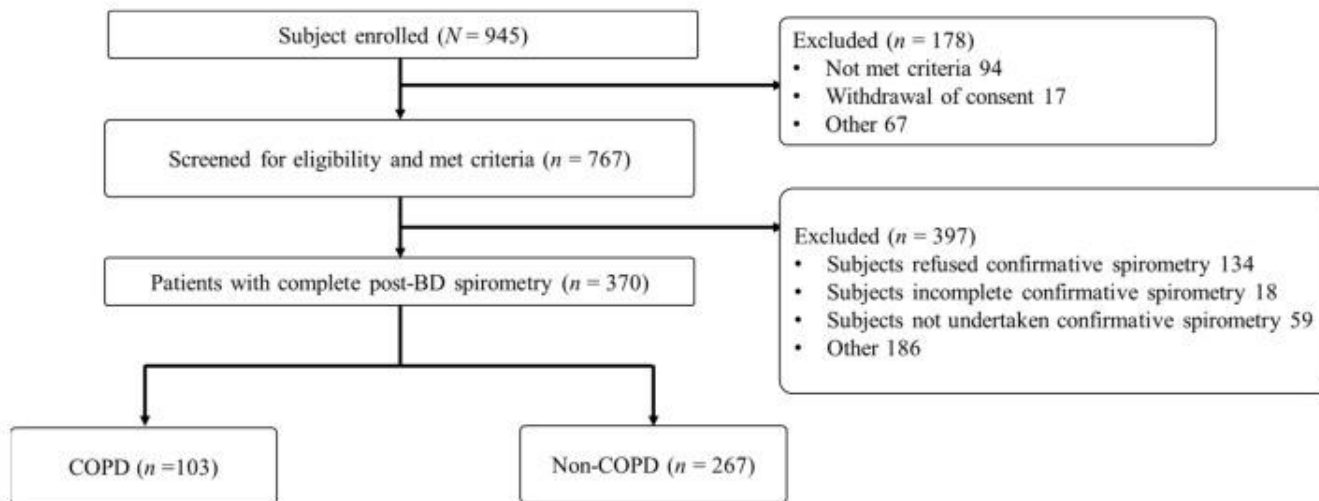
Subject enrolled ($N = 945$)

Excluded ($n = 178$)
• Not met criteria 94
• Withdrawal of consent 17
• Other 67

Screened for eligibility and met criteria ($n = 767$)

Excluded ($n = 397$)
• Subjects refused confirmative spirometry 134
• Subjects incomplete confirmative spirometry 18
• Subjects not undertaken confirmative spirometry 59
• Other 186

Patients with complete post-BD spirometry ($n = 370$)

COPD ($n$ =103)

Non-COPD ($n = 267$)